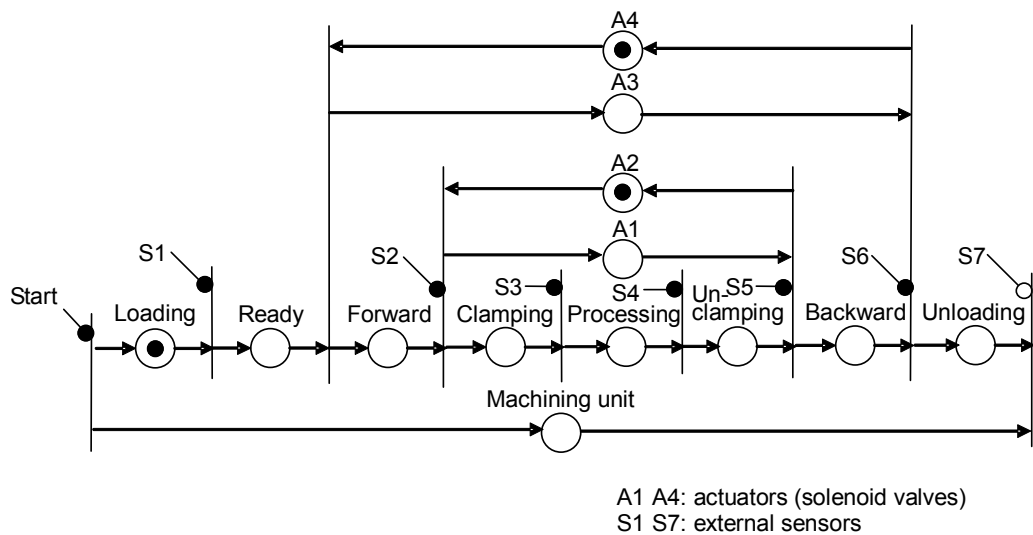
A4

A3

A2

A1

S1

S2

S3

S4

S5

S6

S7

Start

Loading

Ready

Forward

Clamping

Processing

Unclamping

Backward

Unloading

Machining unit

A1 A4: actuators (solenoid valves)
S1 S7: external sensors